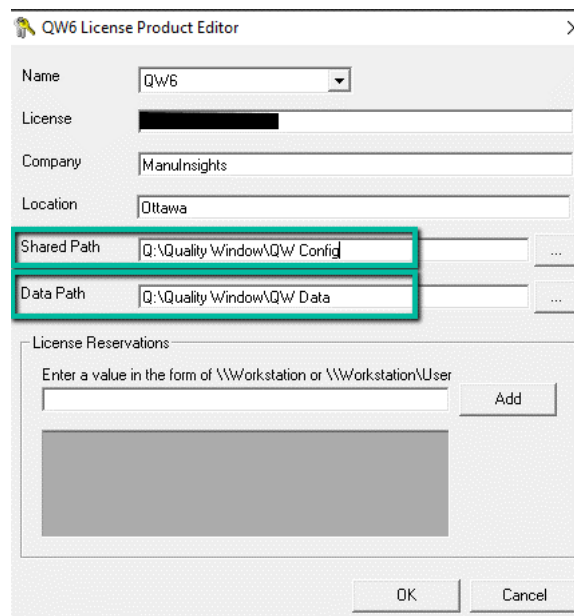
QW6 License Product Editor

Name QW6

License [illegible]

Company ManuInsights

Location Ottawa

Shared Path Q:\Quality Window\QW Config ...

Data Path Q:\Quality Window\QW Data ...

License Reservations

Enter a value in the form of \\Workstation or \\Workstation\User

Add

OK Cancel